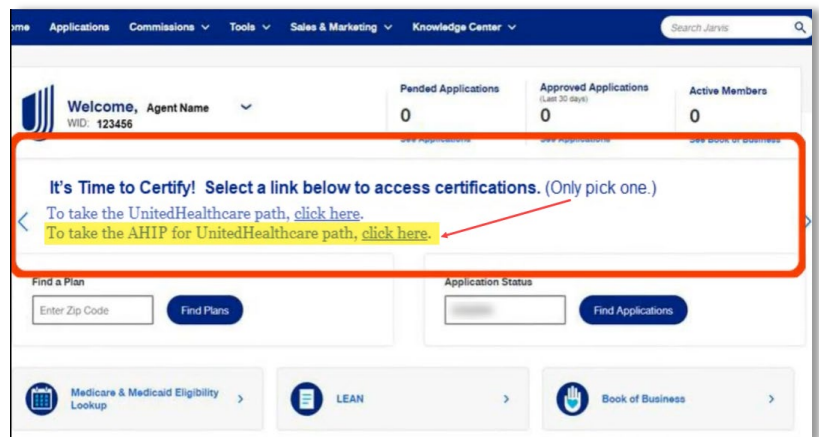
ome Applications Commissions Tools Sales & Marketing Knowledge Center

Search Jarvis

Welcome, Agent Name
WID: 123456

Pended Applications
0
See Applications

Approved Applications
(Last 30 days)
0
See Applications

Active Members
0
See Book of Business

It's Time to Certify! Select a link below to access certifications. (Only pick one.)

To take the UnitedHealthcare path, click here.
To take the AHIP for UnitedHealthcare path, click here.

Find a Plan
Enter Zip Code
Find Plans

Application Status
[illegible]
Find Applications

Medicare & Medicaid Eligibility Lookup

LEAN

Book of Business